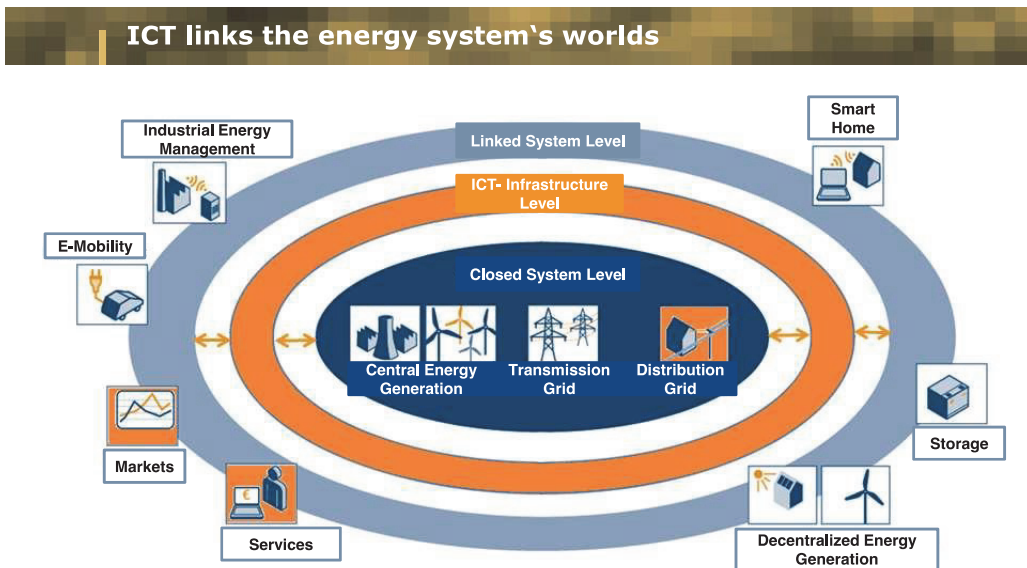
ICT links the energy system‘s worlds

Industrial Energy Management

Linked System Level

Smart Home

ICT- Infrastructure Level

E-Mobility

Closed System Level

Central Energy Generation

Transmission Grid

Distribution Grid

Markets

Storage

Services

Decentralized Energy Generation